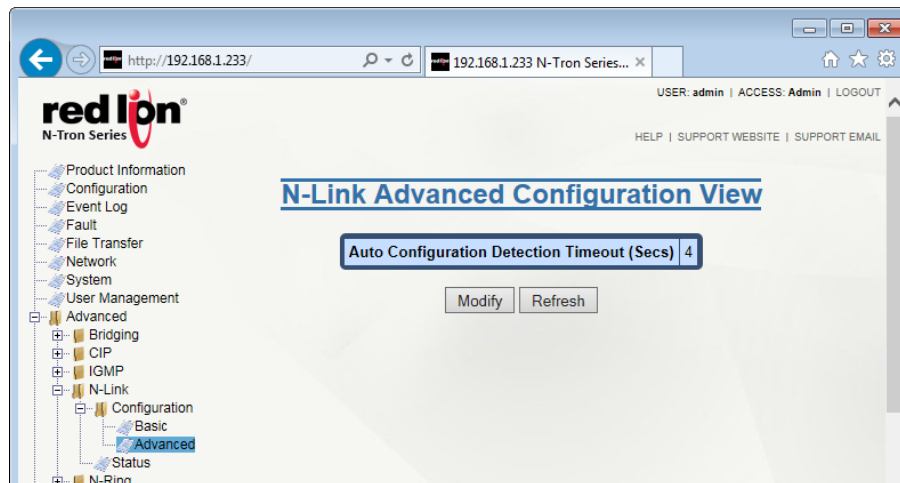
http://192.168.1.233/

192.168.1.233 N-Tron Series...

red lion
N-Tron Series

USER: admin | ACCESS: Admin | LOGOUT

HELP | SUPPORT WEBSITE | SUPPORT EMAIL

Product Information
Configuration
Event Log
Fault
File Transfer
Network
System
User Management
Advanced
Bridging
CIP
IGMP
N-Link
Configuration
Basic
Advanced
Status
N-Ring

N-Link Advanced Configuration View

| Auto Configuration Detection Timeout (Secs) | 4 |
|---|---|

Modify Refresh